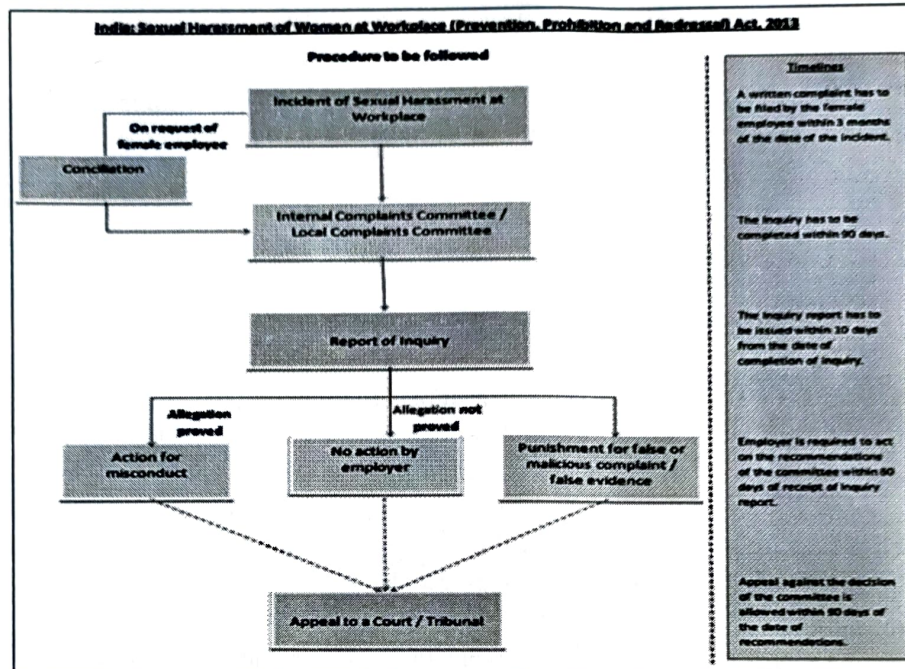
India: Sexual Harassment of Women at Workplace (Prevention, Prohibition and Redressal) Act, 2013

Procedure to be followed

Incident of Sexual Harassment at Workplace

On request of female employee

Conciliation

Internal Complaints Committee / Local Complaints Committee

Report of Inquiry

Allegation proved

Allegation not proved

Action for misconduct

No action by employer

Punishment for false or malicious complaint / false evidence

Appeal to a Court / Tribunal

Timelines

A written complaint has to be filed by the female employee within 3 months of the date of the incident.

The inquiry has to be completed within 90 days.

The inquiry report has to be issued within 10 days from the date of completion of inquiry.

Employer is required to act on the recommendations of the committee within 60 days of receipt of inquiry report.

Appeal against the decision of the committee is allowed within 90 days of the date of recommendations.